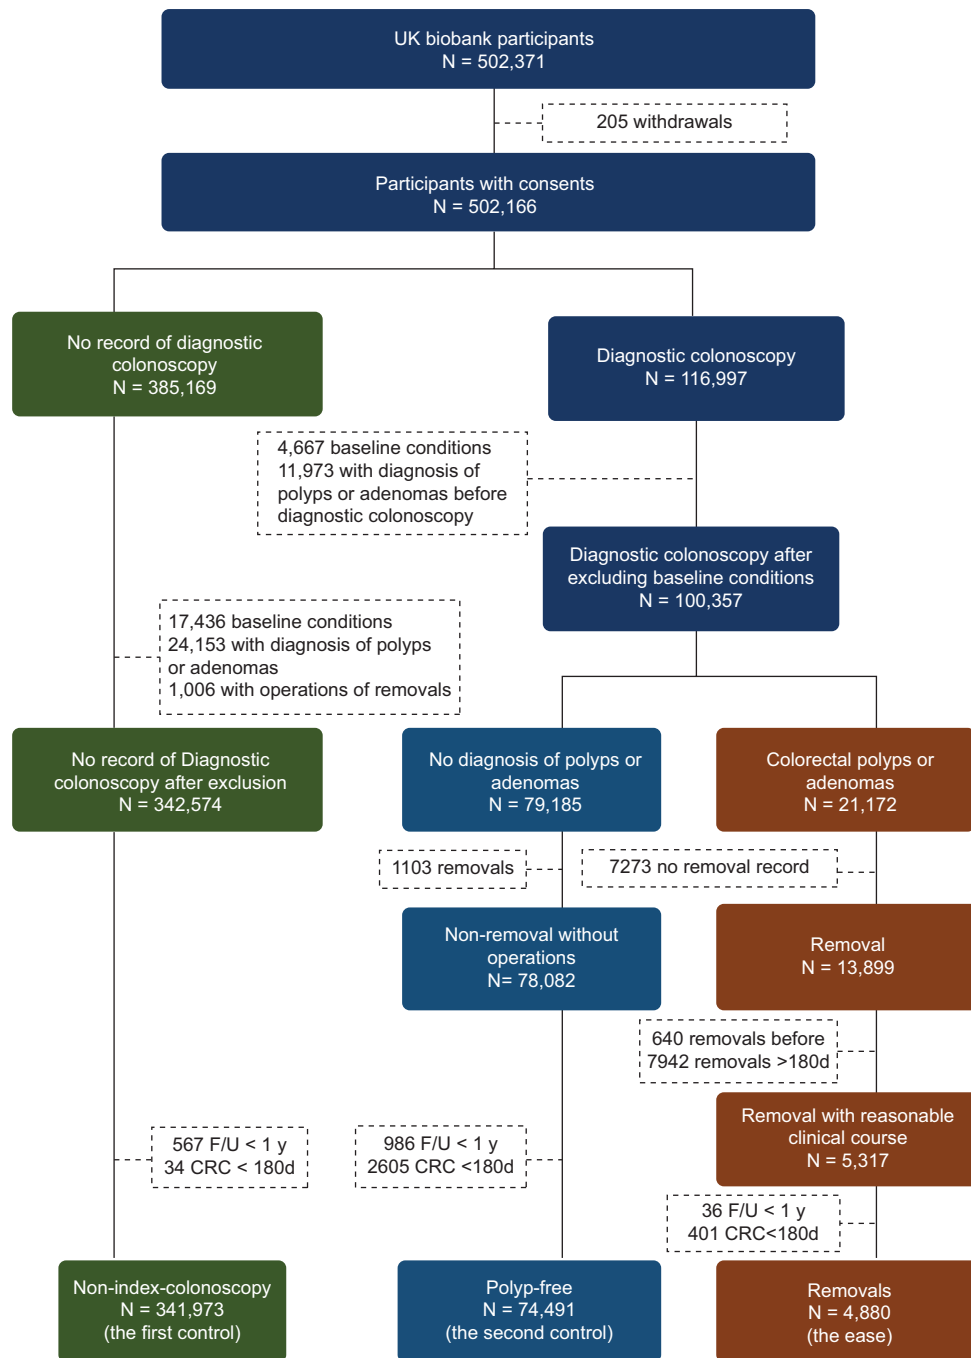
UK biobank participants
N = 502,371

205 withdrawals

Participants with consents
N = 502,166

No record of diagnostic colonoscopy
N = 385,169

Diagnostic colonoscopy
N = 116,997

4,667 baseline conditions
11,973 with diagnosis of polyps or adenomas before diagnostic colonoscopy

Diagnostic colonoscopy after excluding baseline conditions
N = 100,357

17,436 baseline conditions
24,153 with diagnosis of polyps or adenomas
1,006 with operations of removals

No record of Diagnostic colonoscopy after exclusion
N = 342,574

No diagnosis of polyps or adenomas
N = 79,185

Colorectal polyps or adenomas
N = 21,172

1103 removals

7273 no removal record

Non-removal without operations
N= 78,082

Removal
N = 13,899

640 removals before
7942 removals >180d

Removal with reasonable clinical course
N = 5,317

567 F/U < 1 y
34 CRC < 180d

986 F/U < 1 y
2605 CRC <180d

36 F/U < 1 y
401 CRC<180d

Non-index-colonoscopy
N = 341,973
(the first control)

Polyp-free
N = 74,491
(the second control)

Removals
N = 4,880
(the ease)